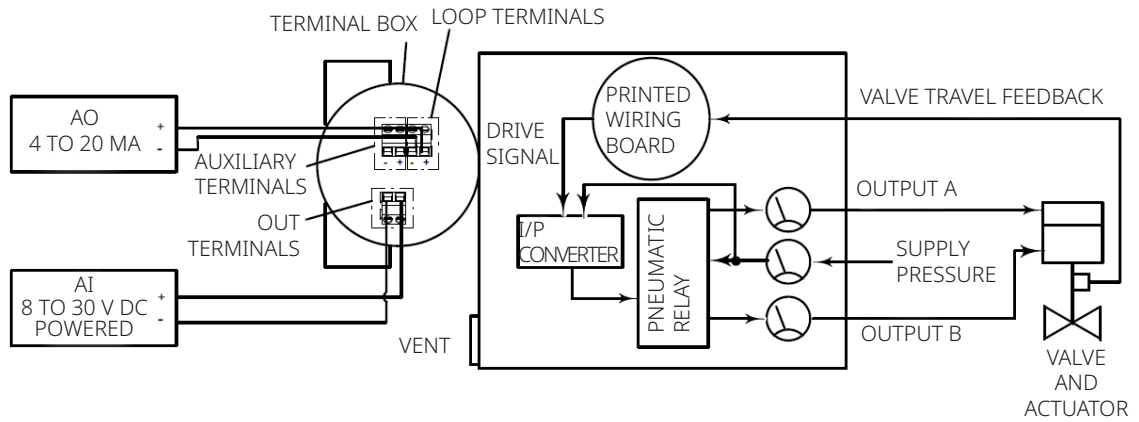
TERMINAL BOX
LOOP TERMINALS

AO
4 TO 20 MA
+
-

AUXILIARY
TERMINALS

OUT
TERMINALS

AI
8 TO 30 V DC
POWERED
+
-

- +
- +

DRIVE
SIGNAL

PRINTED
WIRING
BOARD

I/P
CONVERTER

PNEUMATIC
RELAY

VENT

VALVE TRAVEL FEEDBACK

OUTPUT A

SUPPLY
PRESSURE

OUTPUT B

VALVE
AND
ACTUATOR